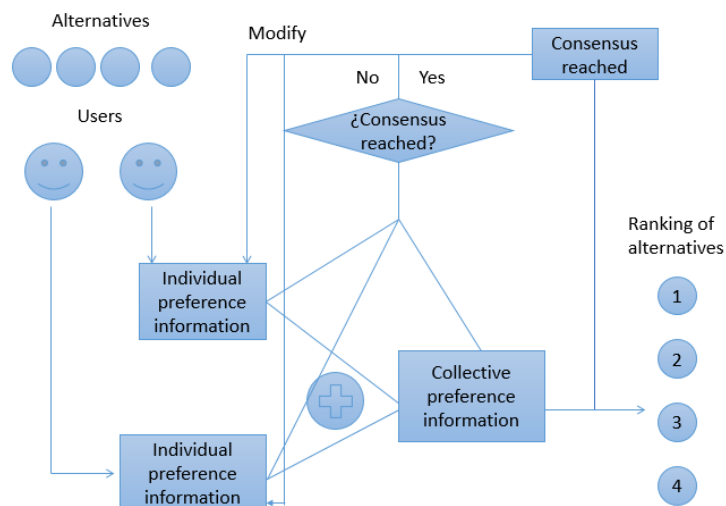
Alternatives

Modify

Consensus reached

No

Yes

Users

¿Consensus reached?

Ranking of alternatives

Individual preference information

1

2

Collective preference information

3

Individual preference information

4